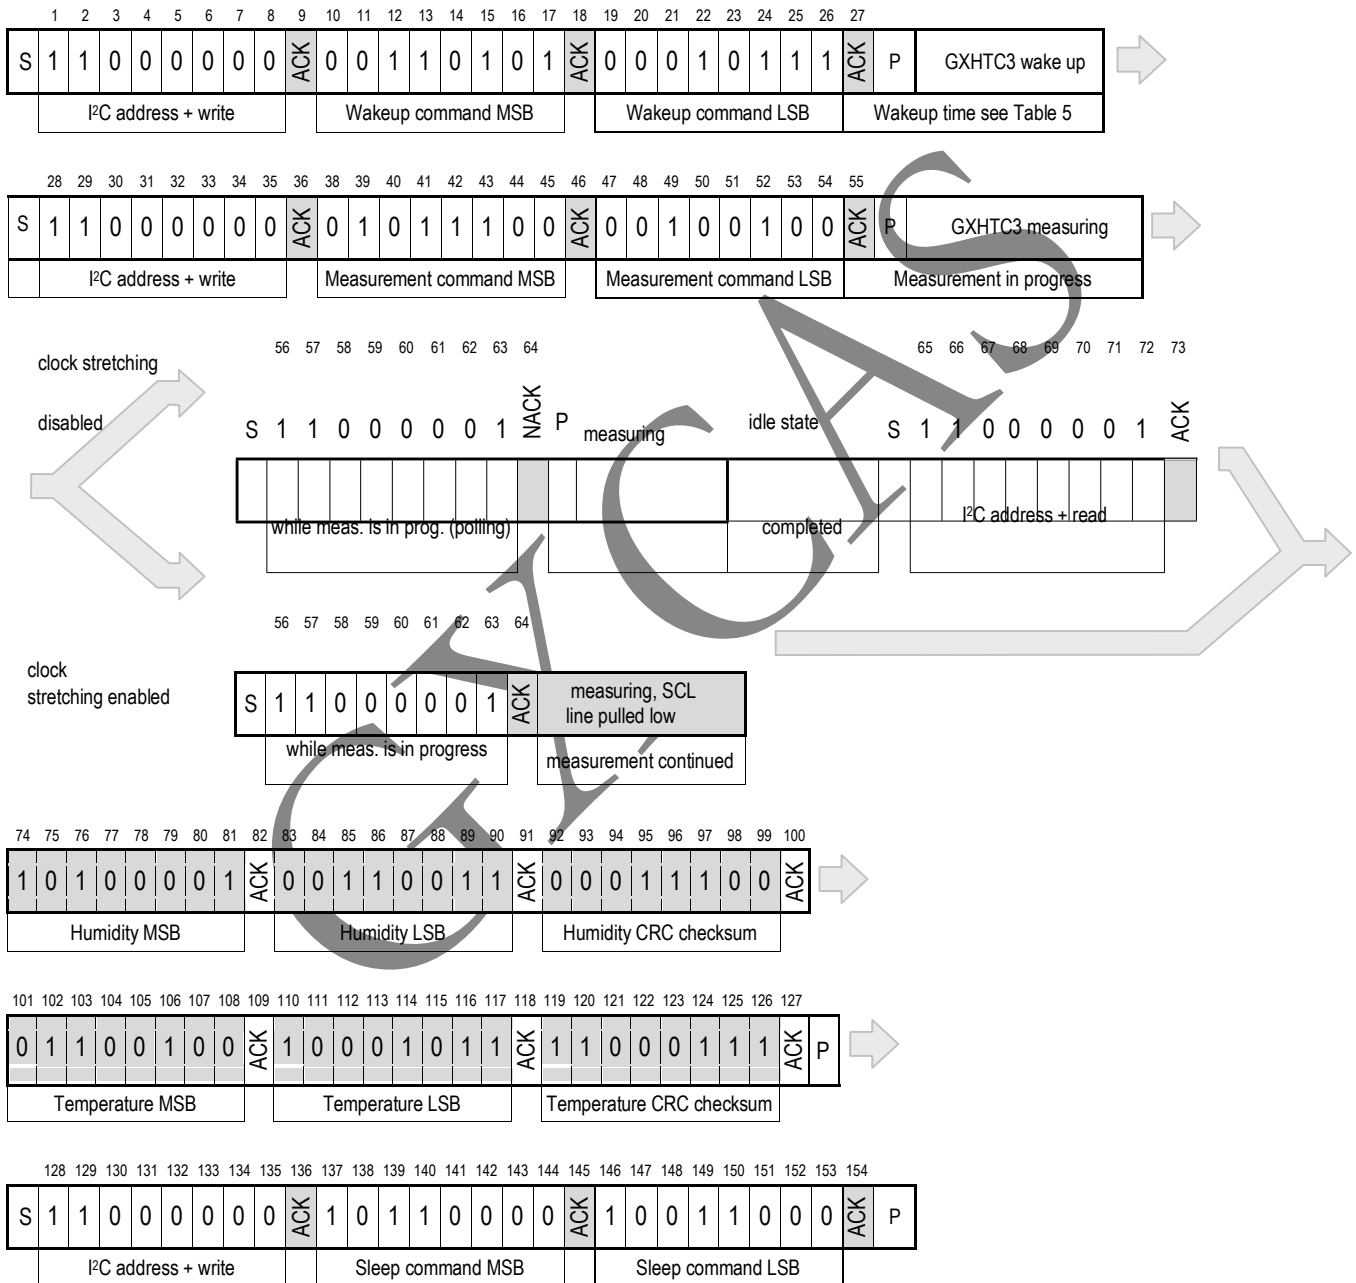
| 1 | 2 | 3 | 4 | 5 | 6 | 7 | 8 | 9 | 10 | 11 | 12 | 13 | 14 | 15 | 16 | 17 | 18 | 19 | 20 | 21 | 22 | 23 | 24 | 25 | 26 | 27 | | |
|---|---|---|---|---|---|---|---|---|---|---|---|---|---|---|---|---|---|---|---|---|---|---|---|---|---|---|---|---|
| S | 1 | 1 | 0 | 0 | 0 | 0 | 0 | 0 | ACK | 0 | 0 | 1 | 1 | 0 | 1 | 0 | 1 | ACK | 0 | 0 | 0 | 1 | 0 | 1 | 1 | 1 | ACK | P | GXHTC3 wake up |

I²C address + write | Wakeup command MSB | Wakeup command LSB | Wakeup time see Table 5

| 28 | 29 | 30 | 31 | 32 | 33 | 34 | 35 | 36 | 38 | 39 | 40 | 41 | 42 | 43 | 44 | 45 | 46 | 47 | 48 | 49 | 50 | 51 | 52 | 53 | 54 | 55 | | |
|---|---|---|---|---|---|---|---|---|---|---|---|---|---|---|---|---|---|---|---|---|---|---|---|---|---|---|---|---|
| S | 1 | 1 | 0 | 0 | 0 | 0 | 0 | 0 | ACK | 0 | 1 | 0 | 1 | 1 | 1 | 0 | 0 | ACK | 0 | 0 | 1 | 0 | 0 | 1 | 0 | 0 | ACK | P | GXHTC3 measuring |

I²C address + write | Measurement command MSB | Measurement command LSB | Measurement in progress

clock stretching disabled

56 57 58 59 60 61 62 63 64
S 1 1 0 0 0 0 0 1 NACK P measuring
while meas. is in prog. (polling)

idle state
completed

65 66 67 68 69 70 71 72 73
S 1 1 0 0 0 0 0 1 ACK
I²C address + read

clock stretching enabled

56 57 58 59 60 61 62 63 64
S 1 1 0 0 0 0 0 1 ACK measuring, SCL line pulled low
while meas. is in progress | measurement continued

| 74 | 75 | 76 | 77 | 78 | 79 | 80 | 81 | 82 | 83 | 84 | 85 | 86 | 87 | 88 | 89 | 90 | 91 | 92 | 93 | 94 | 95 | 96 | 97 | 98 | 99 | 100 |
|---|---|---|---|---|---|---|---|---|---|---|---|---|---|---|---|---|---|---|---|---|---|---|---|---|---|---|
| 1 | 0 | 1 | 0 | 0 | 0 | 0 | 1 | ACK | 0 | 0 | 1 | 1 | 0 | 0 | 1 | 1 | ACK | 0 | 0 | 0 | 1 | 1 | 1 | 0 | 0 | ACK |

Humidity MSB | Humidity LSB | Humidity CRC checksum

| 101 | 102 | 103 | 104 | 105 | 106 | 107 | 108 | 109 | 110 | 111 | 112 | 113 | 114 | 115 | 116 | 117 | 118 | 119 | 120 | 121 | 122 | 123 | 124 | 125 | 126 | 127 | |
|---|---|---|---|---|---|---|---|---|---|---|---|---|---|---|---|---|---|---|---|---|---|---|---|---|---|---|---|
| 0 | 1 | 1 | 0 | 0 | 1 | 0 | 0 | ACK | 1 | 0 | 0 | 0 | 1 | 0 | 1 | 1 | ACK | 1 | 1 | 0 | 0 | 0 | 1 | 1 | 1 | ACK | P |

Temperature MSB | Temperature LSB | Temperature CRC checksum

| 128 | 129 | 130 | 131 | 132 | 133 | 134 | 135 | 136 | 137 | 138 | 139 | 140 | 141 | 142 | 143 | 144 | 145 | 146 | 147 | 148 | 149 | 150 | 151 | 152 | 153 | 154 | |
|---|---|---|---|---|---|---|---|---|---|---|---|---|---|---|---|---|---|---|---|---|---|---|---|---|---|---|---|
| S | 1 | 1 | 0 | 0 | 0 | 0 | 0 | 0 | ACK | 1 | 0 | 1 | 1 | 0 | 0 | 0 | 0 | ACK | 1 | 0 | 0 | 1 | 1 | 0 | 0 | 0 | ACK | P |

I²C address + write | Sleep command MSB | Sleep command LSB

GXCAS